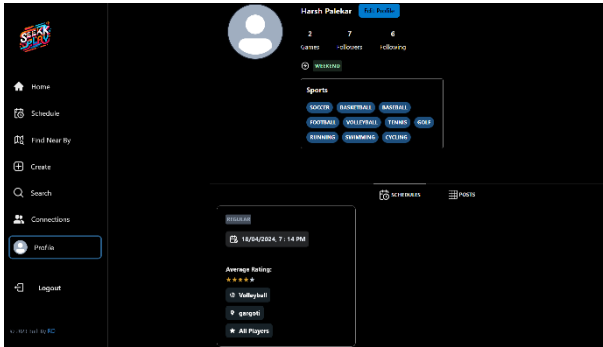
SEEK PLAY

Home

Schedule

Find Near By

Create

Search

Connections

Profile

Logout

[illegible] by FC

Harsh Palekar
Edit Profile

2
Games

7
Followers

6
Following

WEEKEND

Sports

SOCCER BASKETBALL BASEBALL
FOOTBALL VOLLEYBALL TENNIS GOLF
RUNNING SWIMMING CYCLING

SCHEDULES POSTS

REGULAR

18/04/2024, 7 : 14 PM

Average Rating:
★★★★★

Volleyball

gangoti

All Players